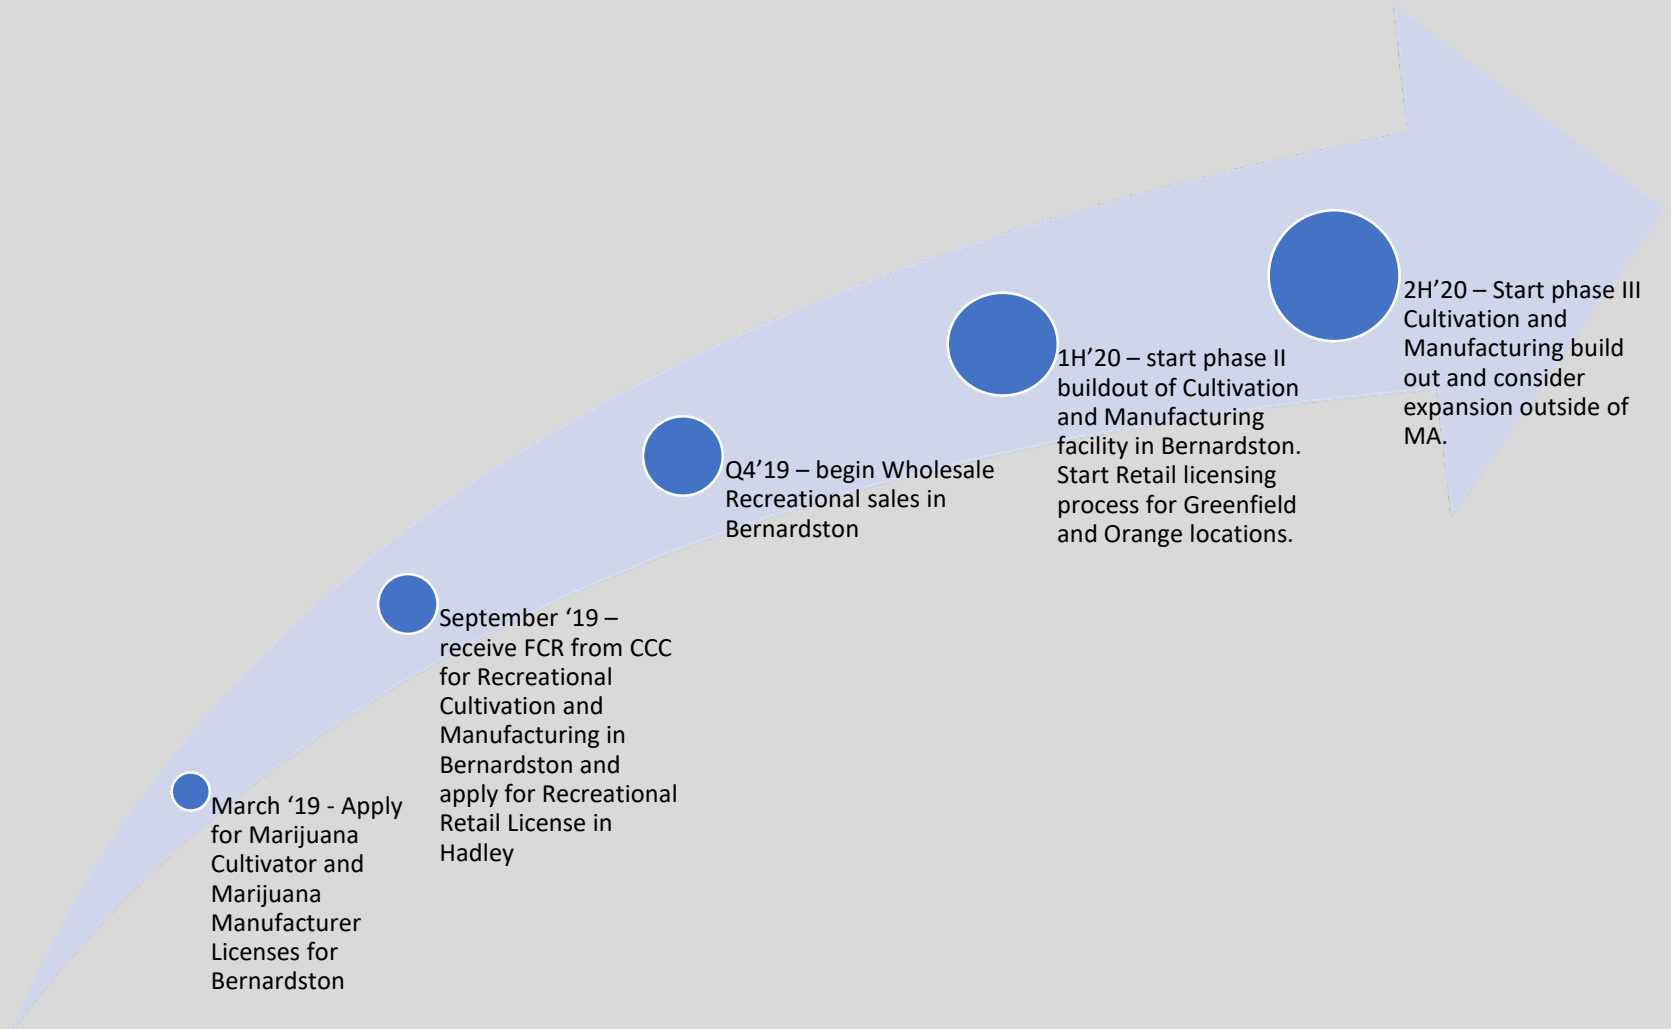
March ‘19 - Apply for Marijuana Cultivator and Marijuana Manufacturer Licenses for Bernardston

September ‘19 – receive FCR from CCC for Recreational Cultivation and Manufacturing in Bernardston and apply for Recreational Retail License in Hadley

Q4’19 – begin Wholesale Recreational sales in Bernardston

1H’20 – start phase II buildout of Cultivation and Manufacturing facility in Bernardston. Start Retail licensing process for Greenfield and Orange locations.

2H’20 – Start phase III Cultivation and Manufacturing build out and consider expansion outside of MA.